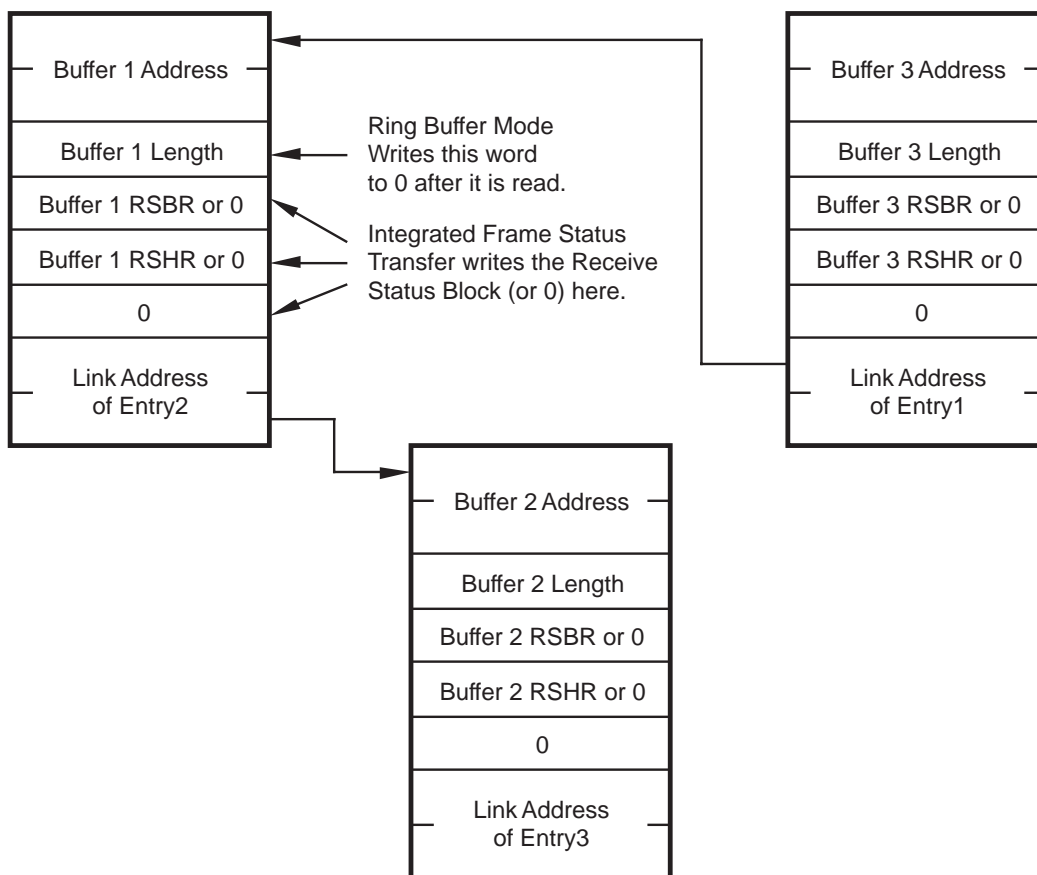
Buffer 1 Address

Buffer 1 Length

Buffer 1 RSBR or 0

Buffer 1 RSHR or 0

0

Link Address of Entry2

Ring Buffer Mode Writes this word to 0 after it is read.

Integrated Frame Status Transfer writes the Receive Status Block (or 0) here.

Buffer 3 Address

Buffer 3 Length

Buffer 3 RSBR or 0

Buffer 3 RSHR or 0

0

Link Address of Entry1

Buffer 2 Address

Buffer 2 Length

Buffer 2 RSBR or 0

Buffer 2 RSHR or 0

0

Link Address of Entry3